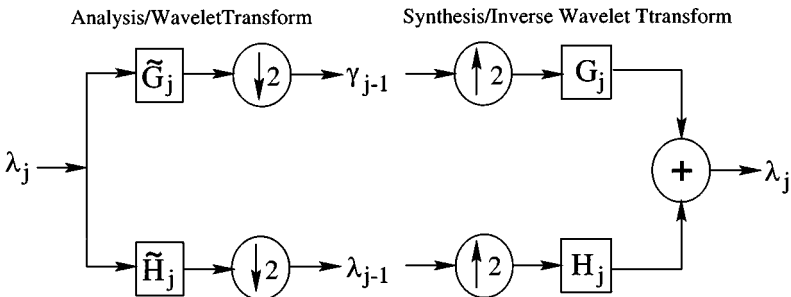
Analysis/WaveletTransform

Synthesis/Inverse Wavelet Ttransform

$\lambda_j$

$\tilde{G}_j$

$\downarrow 2$

$\gamma_{j-1}$

$\uparrow 2$

$G_j$

$+$

$\lambda_j$

$\tilde{H}_j$

$\downarrow 2$

$\lambda_{j-1}$

$\uparrow 2$

$H_j$